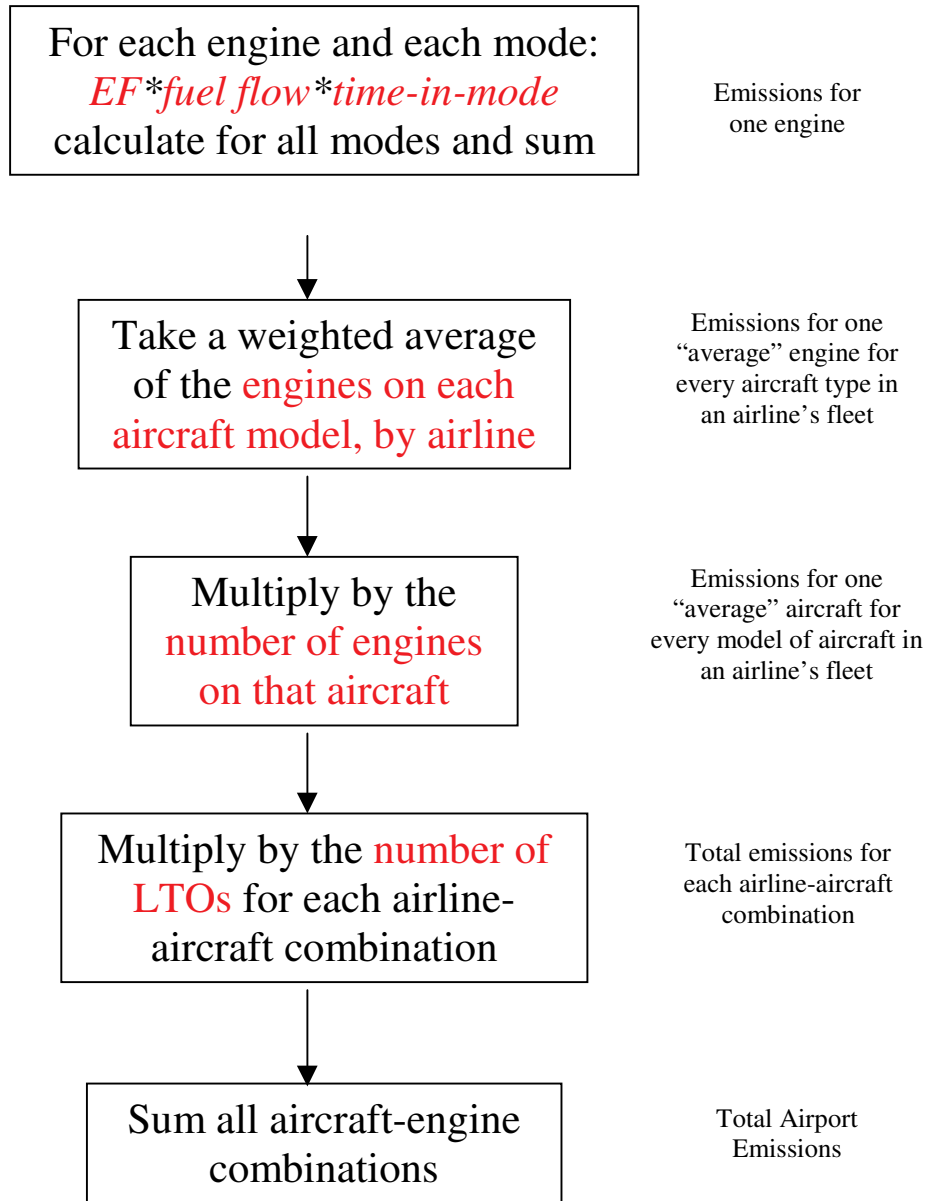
For each engine and each mode: *EF\*fuel flow\*time-in-mode* calculate for all modes and sum

Emissions for one engine

Take a weighted average of the engines on each aircraft model, by airline

Emissions for one "average" engine for every aircraft type in an airline's fleet

Multiply by the number of engines on that aircraft

Emissions for one "average" aircraft for every model of aircraft in an airline's fleet

Multiply by the number of LTOs for each airline-aircraft combination

Total emissions for each airline-aircraft combination

Sum all aircraft-engine combinations

Total Airport Emissions